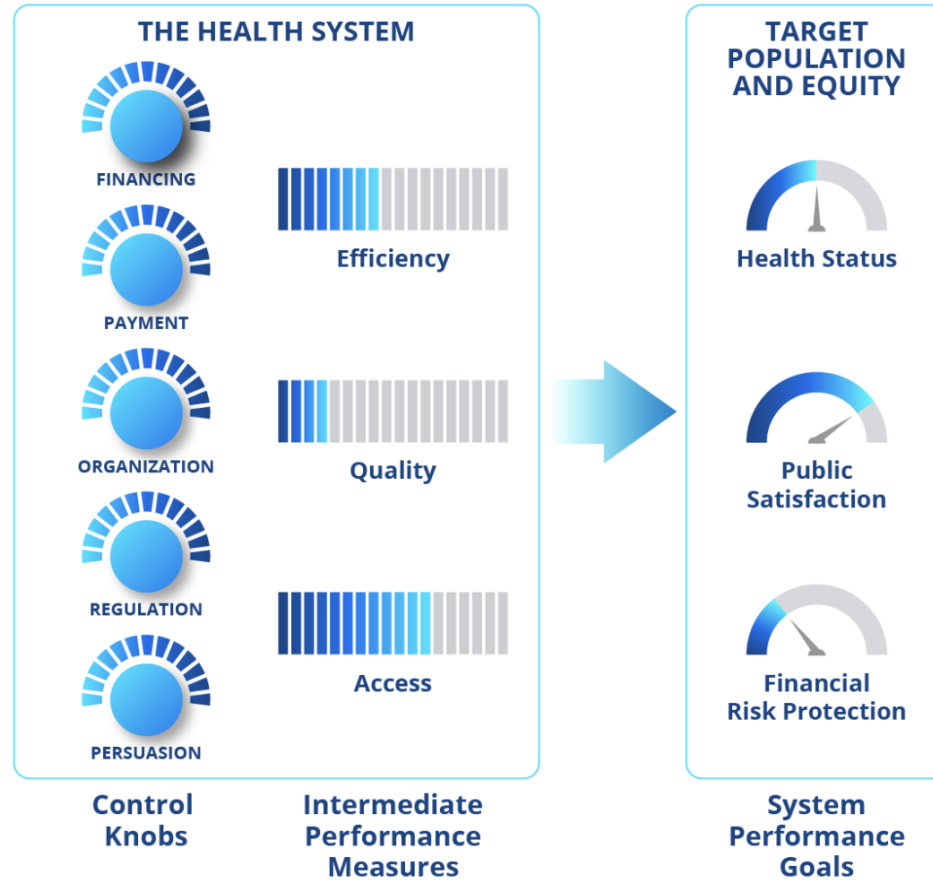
THE HEALTH SYSTEM

FINANCING

PAYMENT

ORGANIZATION

REGULATION

PERSUASION

Efficiency

Quality

Access

TARGET POPULATION AND EQUITY

Health Status

Public Satisfaction

Financial Risk Protection

Control Knobs

Intermediate Performance Measures

System Performance Goals